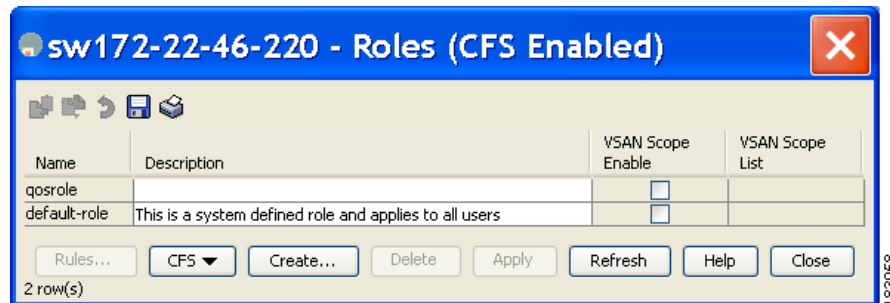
sw172-22-46-220 - Roles (CFS Enabled)

| Name | Description | VSAN Scope Enable | VSAN Scope List |
|---|---|---|---|
| qosrole | | | |
| default-role | This is a system defined role and applies to all users | | |

Rules... CFS Create... Delete Apply Refresh Help Close

2 row(s)

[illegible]